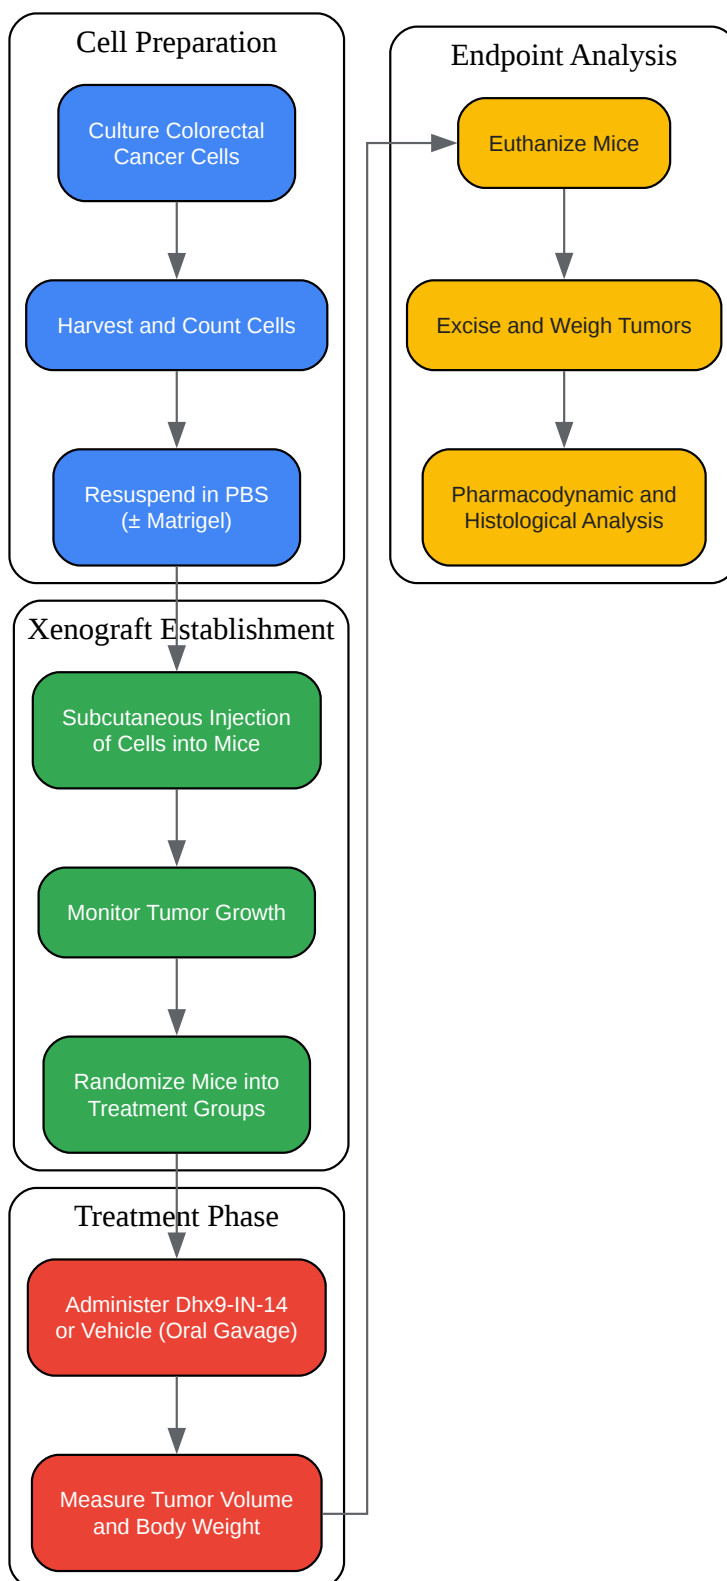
Cell Preparation

Culture Colorectal Cancer Cells

Harvest and Count Cells

Resuspend in PBS (± Matrigel)

Xenograft Establishment

Subcutaneous Injection of Cells into Mice

Monitor Tumor Growth

Randomize Mice into Treatment Groups

Treatment Phase

Administer Dhx9-IN-14 or Vehicle (Oral Gavage)

Measure Tumor Volume and Body Weight

Endpoint Analysis

Euthanize Mice

Excise and Weigh Tumors

Pharmacodynamic and Histological Analysis